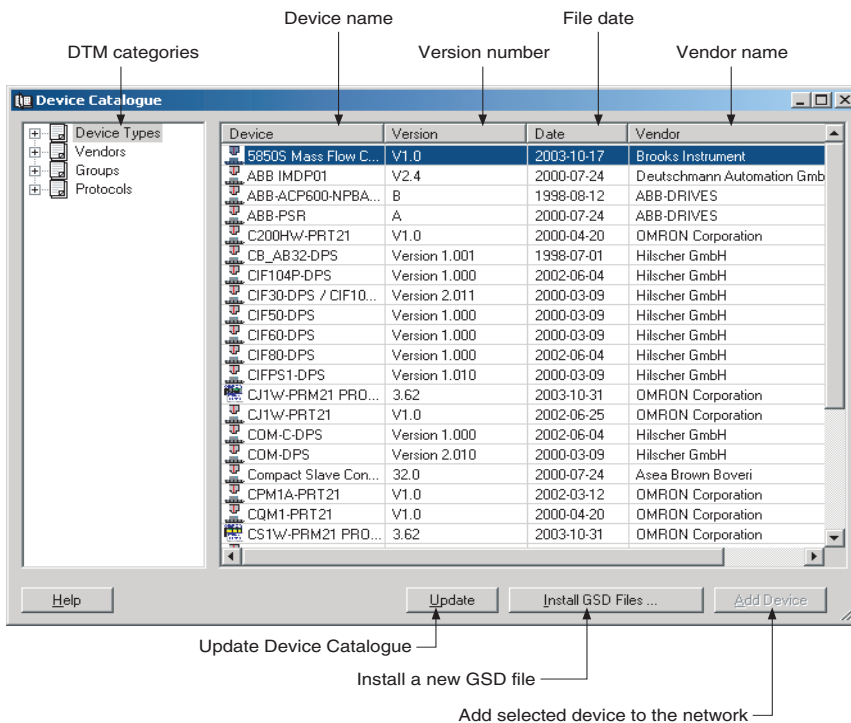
Device name

File date

DTM categories

Version number

Vendor name

Device Catalogue

Device Types
Vendors
Groups
Protocols

| Device | Version | Date | Vendor |
|---|---|---|---|
| 5850S Mass Flow C... | V1.0 | 2003-10-17 | Brooks Instrument |
| ABB IMDP01 | V2.4 | 2000-07-24 | Deutschmann Automation Gmb |
| ABB-ACP600-NPBA... | B | 1998-08-12 | ABB-DRIVES |
| ABB-PSR | A | 2000-07-24 | ABB-DRIVES |
| C200HW-PRT21 | V1.0 | 2000-04-20 | OMRON Corporation |
| CB_AB32-DPS | Version 1.001 | 1998-07-01 | Hilscher GmbH |
| CIF104P-DPS | Version 1.000 | 2002-06-04 | Hilscher GmbH |
| CIF30-DPS / CIF10... | Version 2.011 | 2000-03-09 | Hilscher GmbH |
| CIF50-DPS | Version 1.000 | 2000-03-09 | Hilscher GmbH |
| CIF60-DPS | Version 1.000 | 2000-03-09 | Hilscher GmbH |
| CIF80-DPS | Version 1.000 | 2002-06-04 | Hilscher GmbH |
| CIFPS1-DPS | Version 1.010 | 2000-03-09 | Hilscher GmbH |
| CJ1W-PRM21 PRO... | 3.62 | 2003-10-31 | OMRON Corporation |
| CJ1W-PRT21 | V1.0 | 2002-06-25 | OMRON Corporation |
| COM-C-DPS | Version 1.000 | 2002-06-04 | Hilscher GmbH |
| COM-DPS | Version 2.010 | 2000-03-09 | Hilscher GmbH |
| Compact Slave Con... | 32.0 | 2000-07-24 | Asea Brown Boveri |
| CPM1A-PRT21 | V1.0 | 2002-03-12 | OMRON Corporation |
| CQM1-PRT21 | V1.0 | 2000-04-20 | OMRON Corporation |
| CS1W-PRM21 PRO... | 3.62 | 2003-10-31 | OMRON Corporation |

Help

Update

Install GSD Files ...

Add Device

Update Device Catalogue

Install a new GSD file

Add selected device to the network